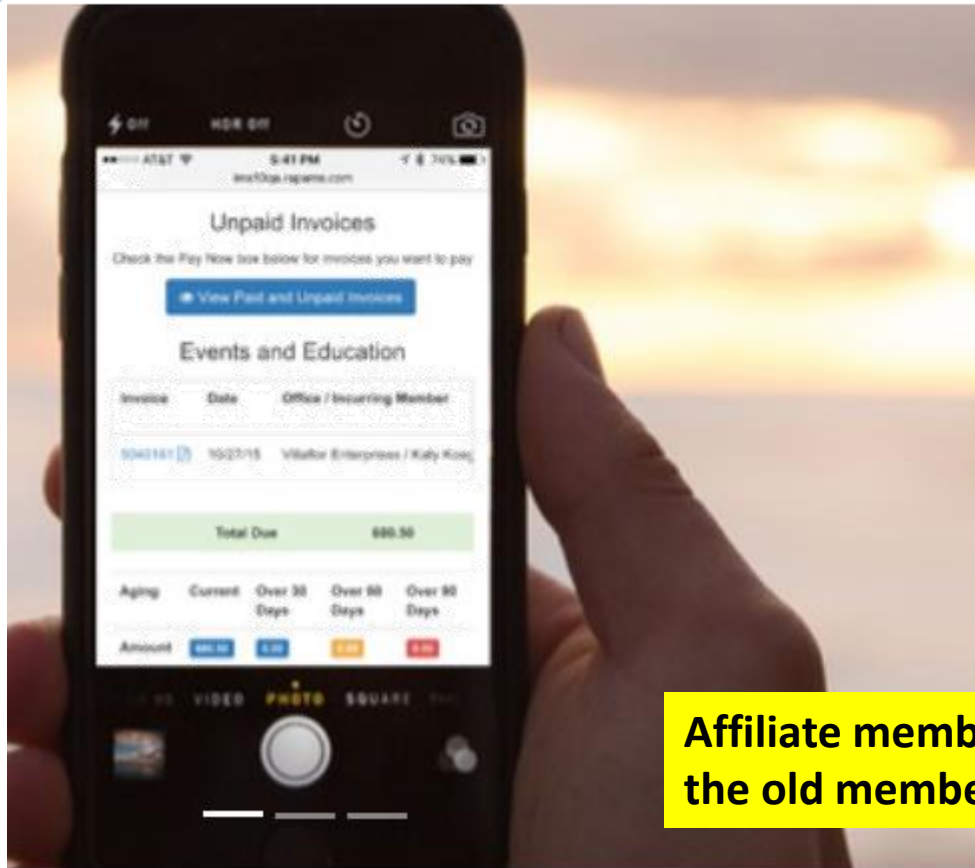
Off HDR Off

••••• AT&T 5:41 PM 74%
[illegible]

Unpaid Invoices

Check the Pay Now box below for invoices you want to pay

View Paid and Unpaid Invoices

Events and Education

| Invoice | Date | Office / Incurring Member |
|---|---|---|
| 5040161 | 10/27/15 | Villaflor Enterprises / Kaly Koe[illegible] |

| Total Due | 680.50 |
|---|---|

| Aging | Current | Over 30 Days | Over 60 Days | Over 90 Days |
|---|---|---|---|---|
| Amount | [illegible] | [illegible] | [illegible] | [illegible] |

VIDEO PHOTO SQUARE

Affiliate memb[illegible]
the old membe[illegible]